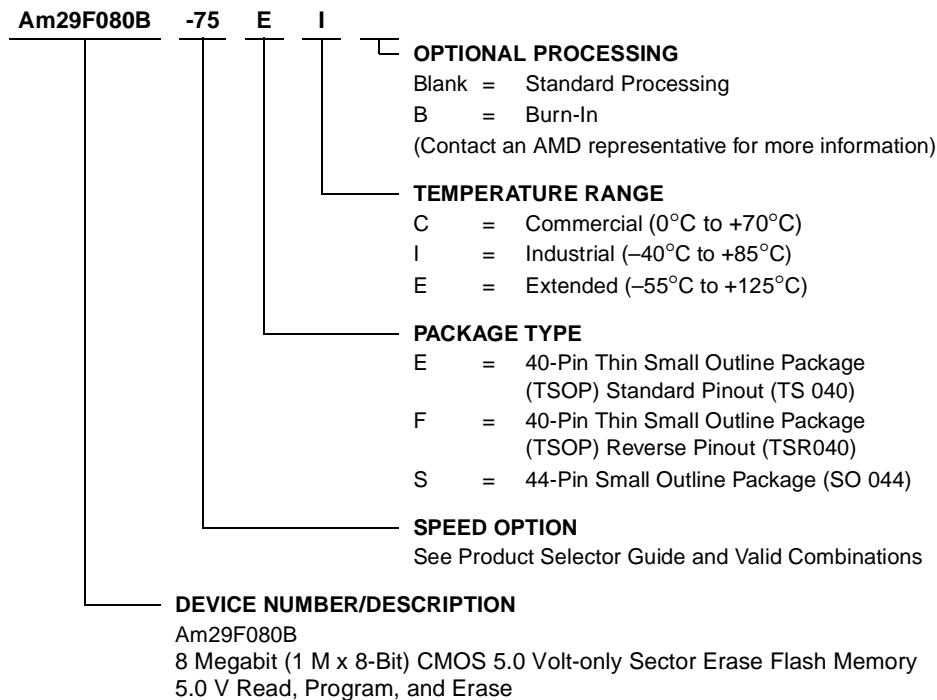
Am29F080B -75 E I

OPTIONAL PROCESSING
Blank = Standard Processing
B = Burn-In
(Contact an AMD representative for more information)

TEMPERATURE RANGE
C = Commercial (0°C to +70°C)
I = Industrial (–40°C to +85°C)
E = Extended (–55°C to +125°C)

PACKAGE TYPE
E = 40-Pin Thin Small Outline Package (TSOP) Standard Pinout (TS 040)
F = 40-Pin Thin Small Outline Package (TSOP) Reverse Pinout (TSR040)
S = 44-Pin Small Outline Package (SO 044)

SPEED OPTION
See Product Selector Guide and Valid Combinations

DEVICE NUMBER/DESCRIPTION
Am29F080B
8 Megabit (1 M x 8-Bit) CMOS 5.0 Volt-only Sector Erase Flash Memory
5.0 V Read, Program, and Erase